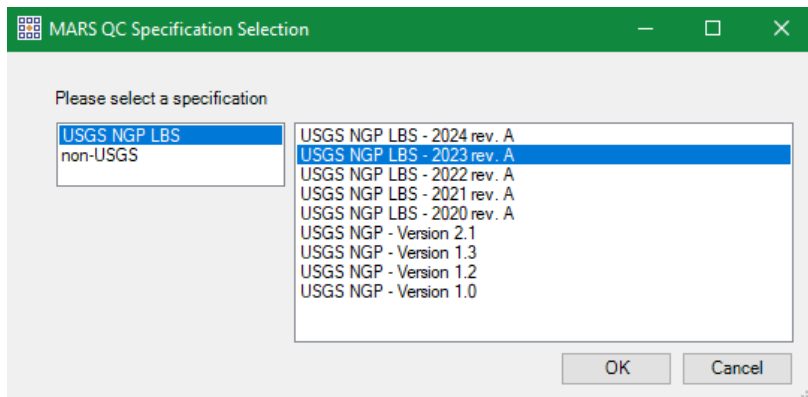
MARS QC Specification Selection

Please select a specification

USGS NGP LBS
non-USGS

USGS NGP LBS - 2024 rev. A
USGS NGP LBS - 2023 rev. A
USGS NGP LBS - 2022 rev. A
USGS NGP LBS - 2021 rev. A
USGS NGP LBS - 2020 rev. A
USGS NGP - Version 2.1
USGS NGP - Version 1.3
USGS NGP - Version 1.2
USGS NGP - Version 1.0

OK
Cancel